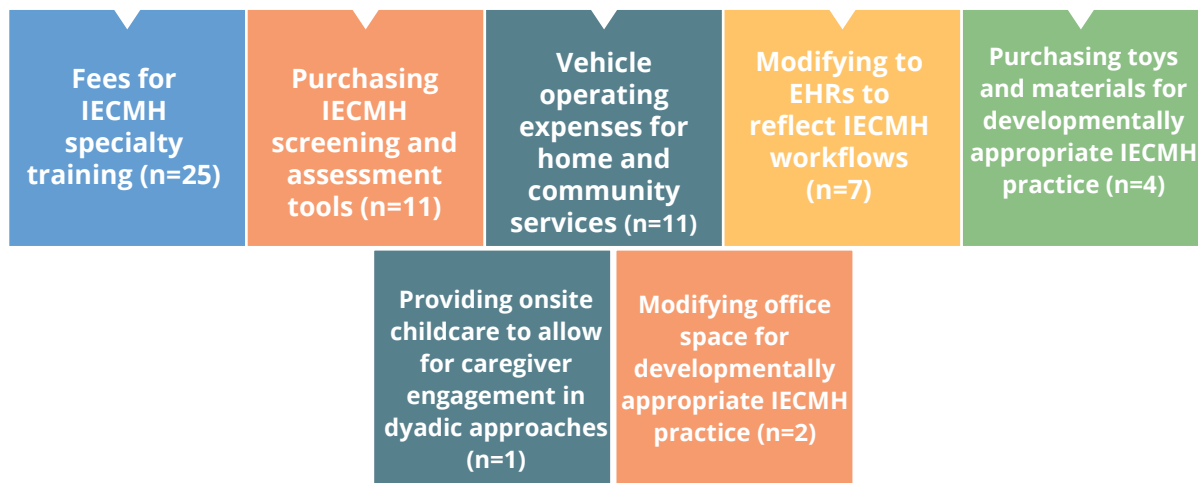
Fees for IECMH specialty training (n=25)

Purchasing IECMH screening and assessment tools (n=11)

Vehicle operating expenses for home and community services (n=11)

Modifying to EHRs to reflect IECMH workflows (n=7)

Purchasing toys and materials for developmentally appropriate IECMH practice (n=4)

Providing onsite childcare to allow for caregiver engagement in dyadic approaches (n=1)

Modifying office space for developmentally appropriate IECMH practice (n=2)